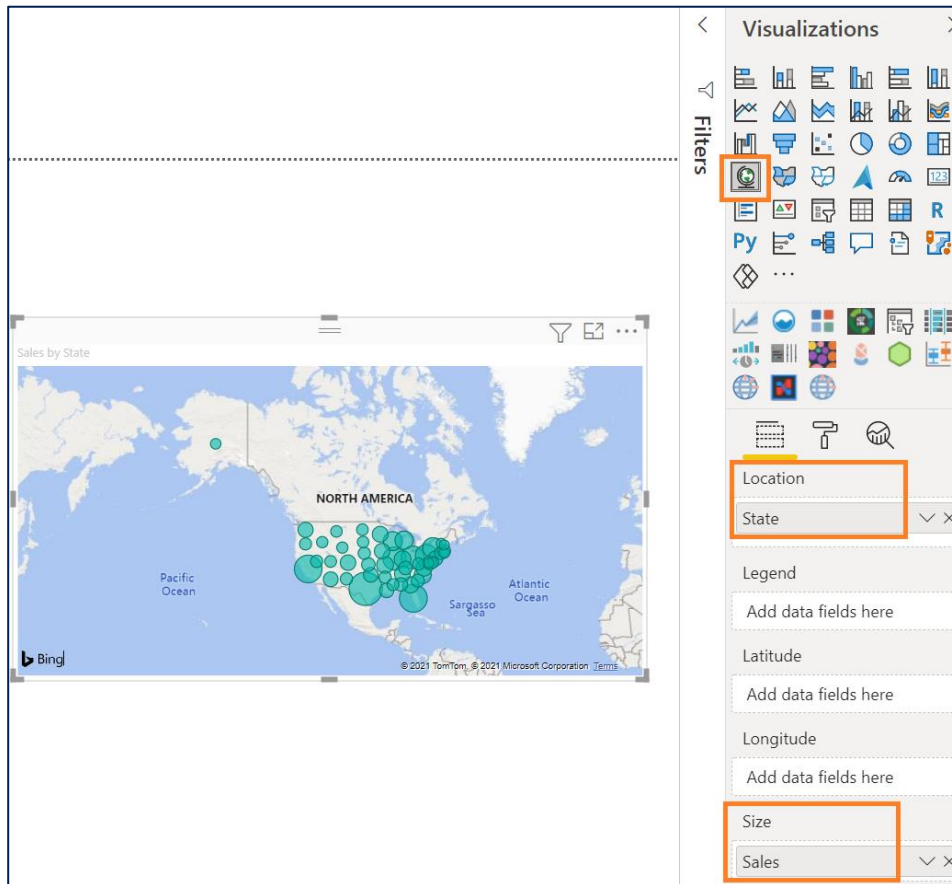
Sales by State

NORTH AMERICA

Pacific Ocean

Atlantic Ocean

Sargasso Sea

Bing

© 2021 TomTom, © 2021 Microsoft Corporation Terms

Filters

Visualizations

R

Py

...

Location

State

Legend

Add data fields here

Latitude

Add data fields here

Longitude

Add data fields here

Size

Sales